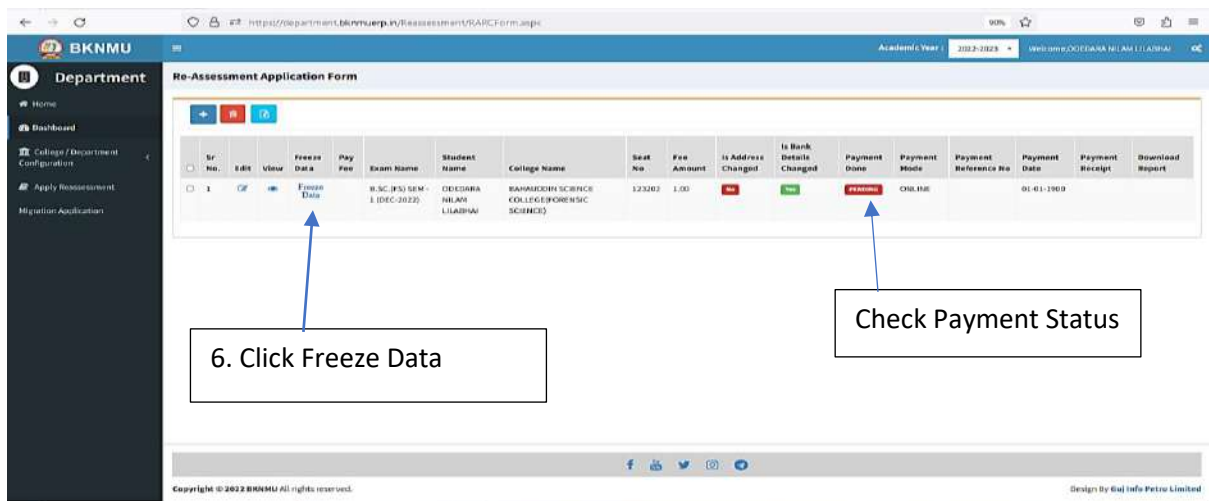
https://department.bknmuerp.in/Reassessment/RARCForm.aspx

90%

BKNMU

Academic Year : 2022-2023 Welcome,ODEDARA NILAM LILABHAI

Department

Home

Dashboard

College / Department Configuration

Apply Reassessment

Migration Application

Re-Assessment Application Form

| | Sr No. | Edit | View | Freeze Data | Pay Fee | Exam Name | Student Name | College Name | Seat No | Fee Amount | Is Address Changed | Is Bank Details Changed | Payment Done | Payment Mode | Payment Reference No | Payment Date | Payment Receipt | Download Report |
|---|---|---|---|---|---|---|---|---|---|---|---|---|---|---|---|---|---|---|
| | 1 | | | Freeze Data | | B.SC.(FS) SEM - 1 (DEC-2022) | ODEDARA NILAM LILABHAI | BAHAUDDIN SCIENCE COLLEGE(FORENSIC SCIENCE) | 123202 | 1.00 | No | Yes | PENDING | ONLINE | | 01-01-1900 | | |

Check Payment Status

6. Click Freeze Data

Copyright © 2022 BKNMU All rights reserved.

Design By Guj Info Petro Limited